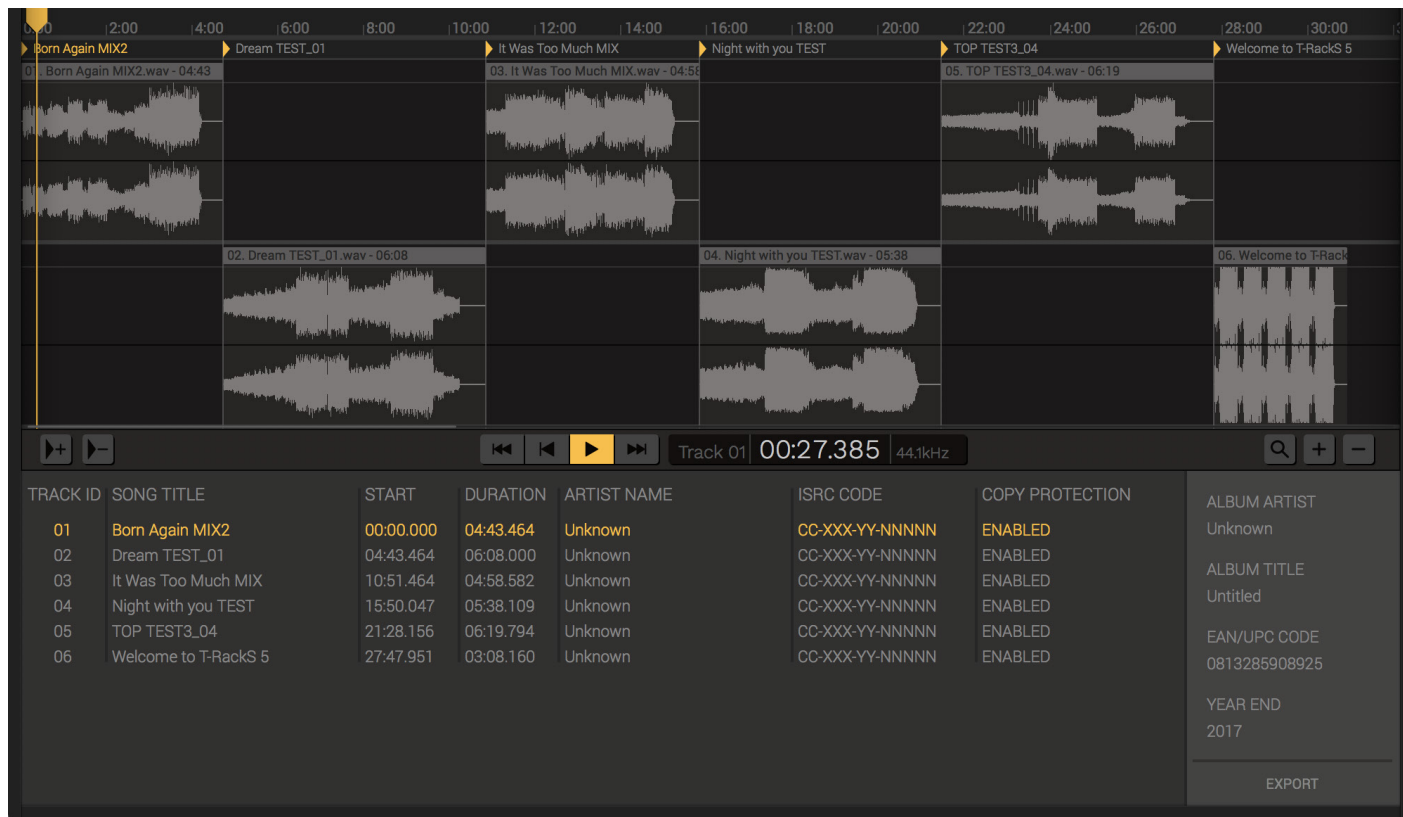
0:00 2:00 4:00 6:00 8:00 10:00 12:00 14:00 16:00 18:00 20:00 22:00 24:00 26:00 28:00 30:00

Born Again MIX2
Dream TEST_01
It Was Too Much MIX
Night with you TEST
TOP TEST3_04
Welcome to T-RackS 5

01. Born Again MIX2.wav - 04:43
03. It Was Too Much MIX.wav - 04:58
05. TOP TEST3_04.wav - 06:19
02. Dream TEST_01.wav - 06:08
04. Night with you TEST.wav - 05:38
06. Welcome to T-Rack

Track 01 00:27.385 44.1kHz

| TRACK ID | SONG TITLE | START | DURATION | ARTIST NAME | ISRC CODE | COPY PROTECTION |
|---|---|---|---|---|---|---|
| 01 | Born Again MIX2 | 00:00.000 | 04:43.464 | Unknown | CC-XXX-YY-NNNNN | ENABLED |
| 02 | Dream TEST_01 | 04:43.464 | 06:08.000 | Unknown | CC-XXX-YY-NNNNN | ENABLED |
| 03 | It Was Too Much MIX | 10:51.464 | 04:58.582 | Unknown | CC-XXX-YY-NNNNN | ENABLED |
| 04 | Night with you TEST | 15:50.047 | 05:38.109 | Unknown | CC-XXX-YY-NNNNN | ENABLED |
| 05 | TOP TEST3_04 | 21:28.156 | 06:19.794 | Unknown | CC-XXX-YY-NNNNN | ENABLED |
| 06 | Welcome to T-RackS 5 | 27:47.951 | 03:08.160 | Unknown | CC-XXX-YY-NNNNN | ENABLED |

ALBUM ARTIST
Unknown

ALBUM TITLE
Untitled

EAN/UPC CODE
0813285908925

YEAR END
2017

EXPORT